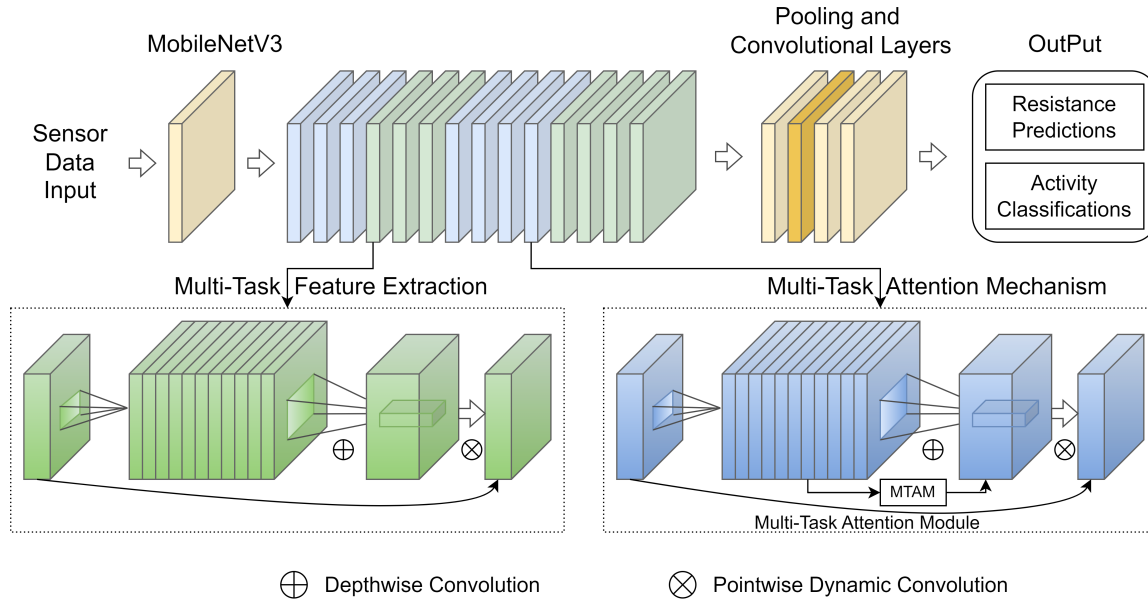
MobileNetV3

Pooling and Convolutional Layers

OutPut

Sensor Data Input

Resistance Predictions

Activity Classifications

Multi-Task Feature Extraction

Multi-Task Attention Mechanism

MTAM

Multi-Task Attention Module

$\oplus$ Depthwise Convolution

$\otimes$ Pointwise Dynamic Convolution